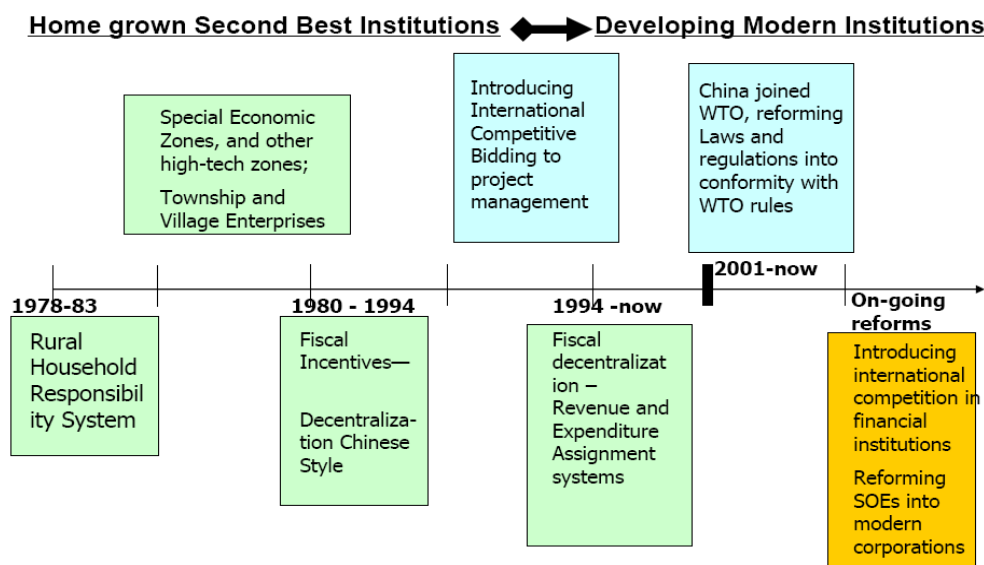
Home grown Second Best Institutions Developing Modern Institutions

Special Economic Zones, and other high-tech zones;

Township and Village Enterprises

Introducing International Competitive Bidding to project management

China joined WTO, reforming Laws and regulations into conformity with WTO rules

2001-now

1978-83

1980 - 1994

1994 -now

On-going reforms

Rural Household Responsibility System

Fiscal Incentives—

Decentralization Chinese Style

Fiscal decentralization – Revenue and Expenditure Assignment systems

Introducing international competition in financial institutions

Reforming SOEs into modern corporations